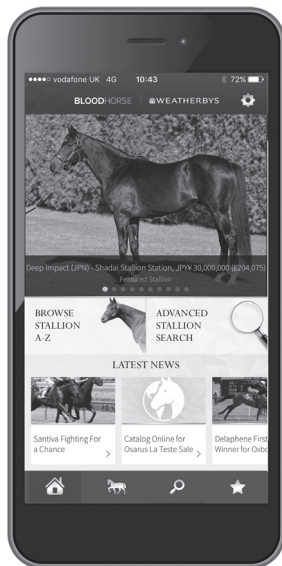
●●●●○ vodafone UK 4G 10:43 72%

BLOODHORSE | WEATHERBYS

Deep Impact (JPN) - Shadai Stallion Station, JPY¥ 30,000,000 (£204,075)

Featured Stallion

BROWSE STALLION A-Z

ADVANCED STALLION SEARCH

LATEST NEWS

Santiva Fighting For a Chance

Catalog Online for Osarus La Teste Sale

Delaphene First Winner for Oxbo